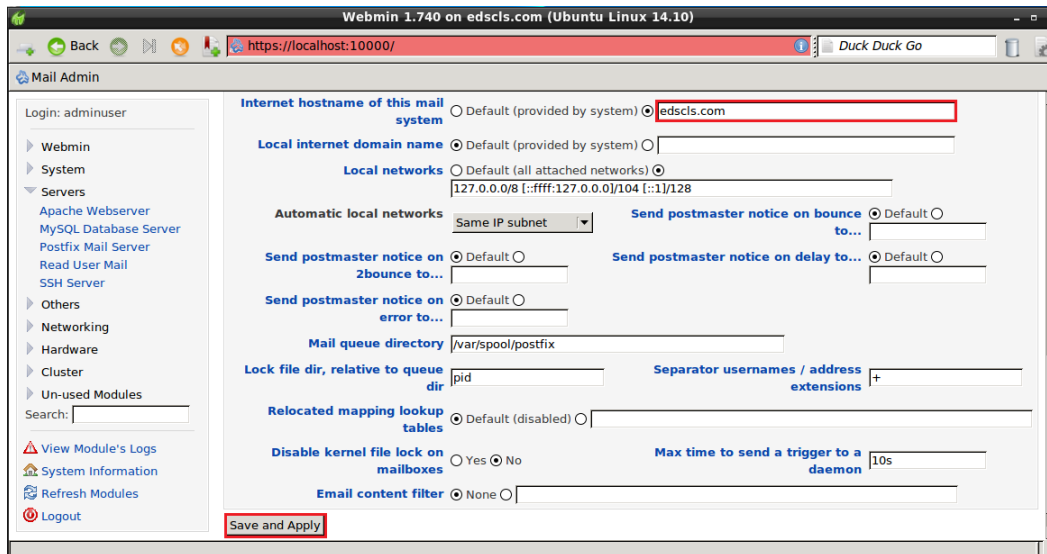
Webmin 1.740 on edscls.com (Ubuntu Linux 14.10)

Back

https://localhost:10000/

Duck Duck Go

Mail Admin

Login: adminuser

Webmin
System
Servers
Apache Webserver
MySQL Database Server
Postfix Mail Server
Read User Mail
SSH Server
Others
Networking
Hardware
Cluster
Un-used Modules
Search:

View Module's Logs
System Information
Refresh Modules
Logout

Internet hostname of this mail system ○ Default (provided by system) ⦿ edscls.com

Local internet domain name ⦿ Default (provided by system) ○

Local networks ○ Default (all attached networks) ⦿ 127.0.0.0/8 [::ffff:127.0.0.0]/104 [::1]/128

Automatic local networks Same IP subnet

Send postmaster notice on bounce to... ⦿ Default ○

Send postmaster notice on 2bounce to... ⦿ Default ○

Send postmaster notice on delay to... ⦿ Default ○

Send postmaster notice on error to... ⦿ Default ○

Mail queue directory /var/spool/postfix

Lock file dir, relative to queue dir pid

Separator usernames / address extensions +

Relocated mapping lookup tables ⦿ Default (disabled) ○

Disable kernel file lock on mailboxes ○ Yes ⦿ No

Max time to send a trigger to a daemon 10s

Email content filter ⦿ None ○

Save and Apply